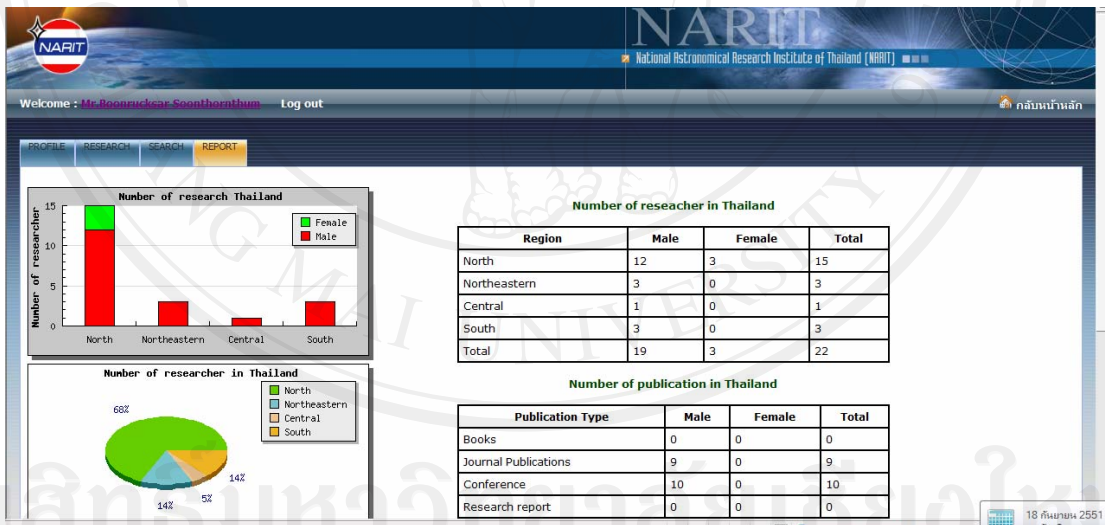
NARIT

NARIT
National Astronomical Research Institute of Thailand (NARIT)

Welcome : Mr.Boonrucksar Soonthornthum Log out

กลับหน้าหลัก

PROFILE RESEARCH SEARCH REPORT

Number of research Thailand

Number of researcher

15
10
5
0

Female
Male

North Northeastern Central South

Number of researcher in Thailand

North
Northeastern
Central
South

68%
14%
5%
14%

Number of reseacher in Thailand

| Region | Male | Female | Total |
|---|---|---|---|
| North | 12 | 3 | 15 |
| Northeastern | 3 | 0 | 3 |
| Central | 1 | 0 | 1 |
| South | 3 | 0 | 3 |
| Total | 19 | 3 | 22 |

Number of publication in Thailand

| Publication Type | Male | Female | Total |
|---|---|---|---|
| Books | 0 | 0 | 0 |
| Journal Publications | 9 | 0 | 9 |
| Conference | 10 | 0 | 10 |
| Research report | 0 | 0 | 0 |

18 กันยายน 2551